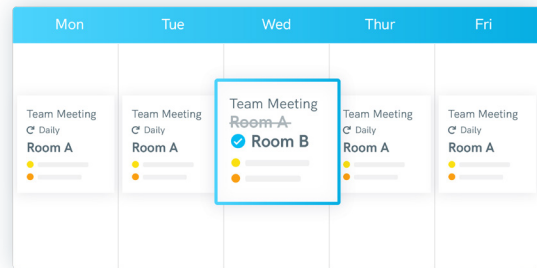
| Mon | Tue | Wed | Thur | Fri |
|---|---|---|---|---|
| Team Meeting<br>Daily<br>Room A | Team Meeting<br>Daily<br>Room A | Team Meeting<br>~~Room A~~<br>Room B | Team Meeting<br>Daily<br>Room A | Team Meeting<br>Daily<br>Room A |